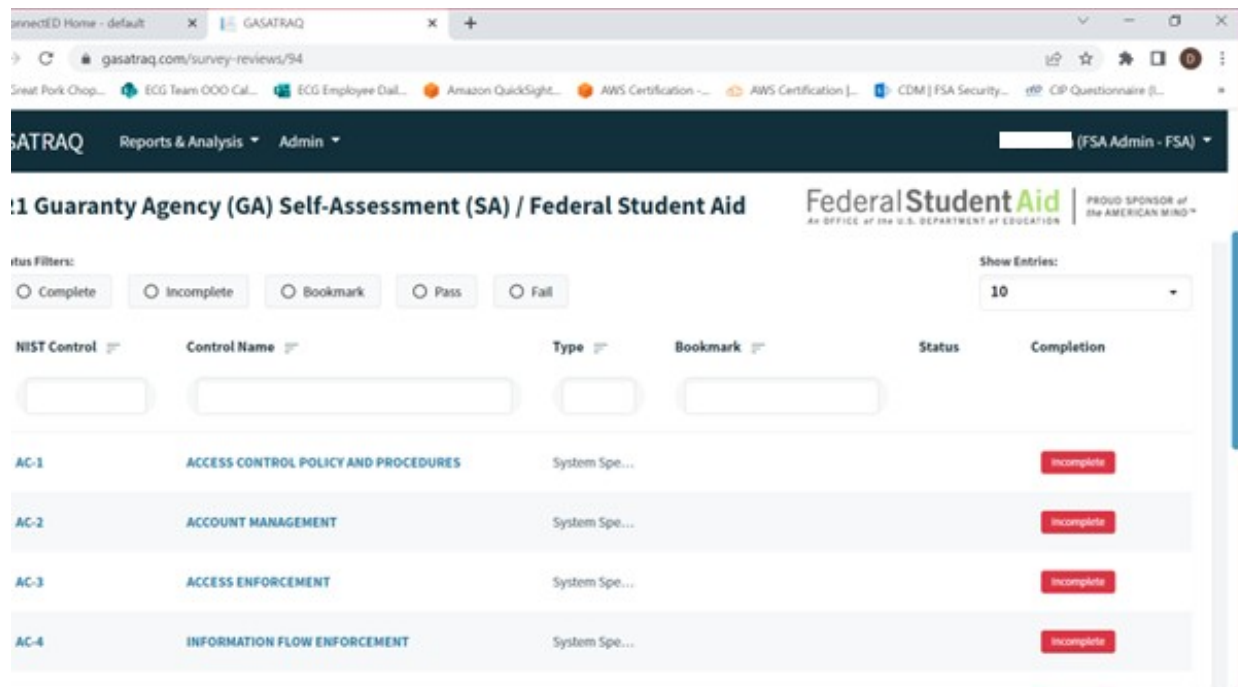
onnectED Home - default × GASATRAQ × +

gasatraq.com/survey-reviews/94

Great Pork Chop... ECG Team OOO Cal... ECG Employee Dail... Amazon QuickSight... AWS Certification -... AWS Certification |... CDM | FSA Security... CIP Questionnaire (I...

SATRAQ Reports & Analysis ▾ Admin ▾ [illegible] (FSA Admin - FSA) ▾

21 Guaranty Agency (GA) Self-Assessment (SA) / Federal Student Aid

Federal Student Aid
An OFFICE of the U.S. DEPARTMENT of EDUCATION
PROUD SPONSOR of the AMERICAN MIND™

tus Filters:

Complete Incomplete Bookmark Pass Fail

Show Entries:
10

| NIST Control | Control Name | Type | Bookmark | Status | Completion |
|---|---|---|---|---|---|
| AC-1 | ACCESS CONTROL POLICY AND PROCEDURES | System Spe... | | | Incomplete |
| AC-2 | ACCOUNT MANAGEMENT | System Spe... | | | Incomplete |
| AC-3 | ACCESS ENFORCEMENT | System Spe... | | | Incomplete |
| AC-4 | INFORMATION FLOW ENFORCEMENT | System Spe... | | | Incomplete |